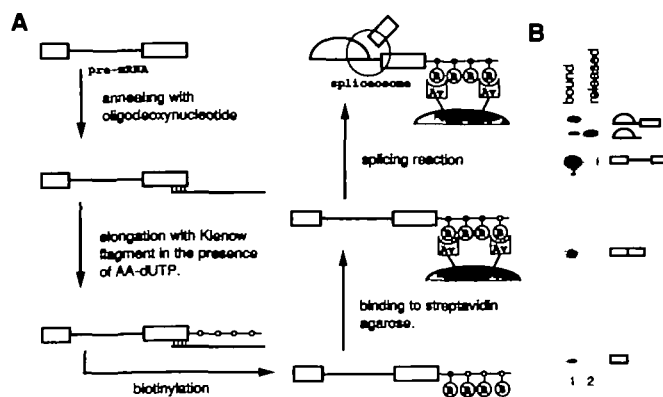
A

pre-mRNA

annealing with oligodeoxynucleotide

elongation with Klenow fragment in the presence of AA-dUTP.

biotinylation

binding to streptavidin agarose.

splicing reaction

spliceosome

B

bound

released

1 2